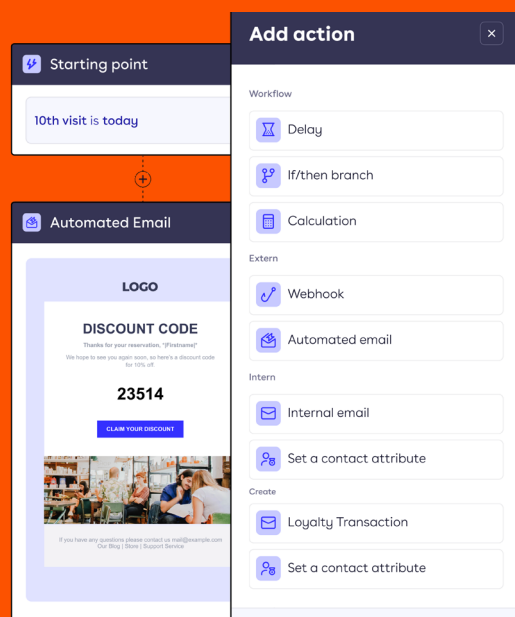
Starting point

10th visit is today

Automated Email

LOGO

DISCOUNT CODE

Thanks for your reservation, *|Firstname|*

We hope to see you again soon, so here's a discount code for 10% off

23514

CLAIM YOUR DISCOUNT

If you have any questions please contact us mail@example.com
Our Blog | Store | Support Service

Add action

×

Workflow

Delay

If/then branch

Calculation

Extern

Webhook

Automated email

Intern

Internal email

Set a contact attribute

Create

Loyalty Transaction

Set a contact attribute